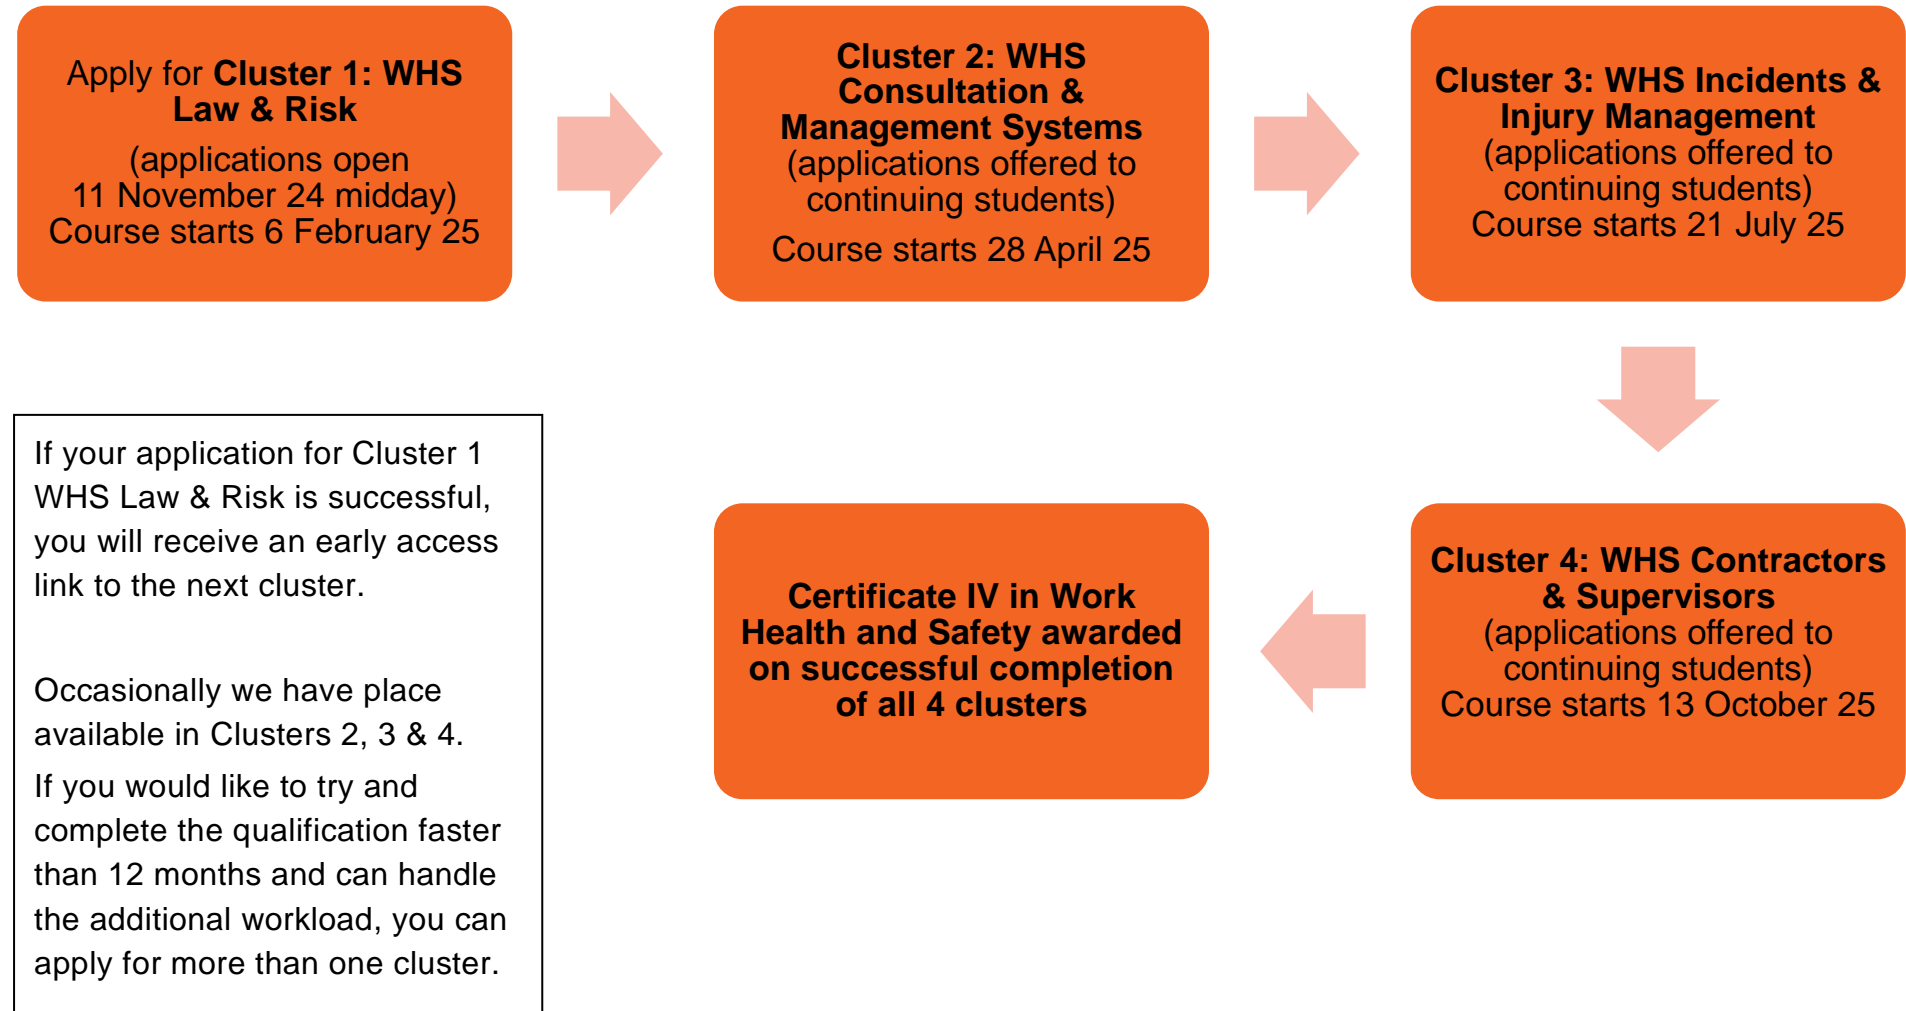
Apply for **Cluster 1: WHS Law & Risk**

(applications open 11 November 24 midday)
Course starts 6 February 25

**Cluster 2: WHS Consultation & Management Systems**
(applications offered to continuing students)

Course starts 28 April 25

**Cluster 3: WHS Incidents & Injury Management**
(applications offered to continuing students)
Course starts 21 July 25

**Cluster 4: WHS Contractors & Supervisors**
(applications offered to continuing students)
Course starts 13 October 25

**Certificate IV in Work Health and Safety awarded on successful completion of all 4 clusters**

If your application for Cluster 1 WHS Law & Risk is successful, you will receive an early access link to the next cluster.

Occasionally we have place available in Clusters 2, 3 & 4.

If you would like to try and complete the qualification faster than 12 months and can handle the additional workload, you can apply for more than one cluster.